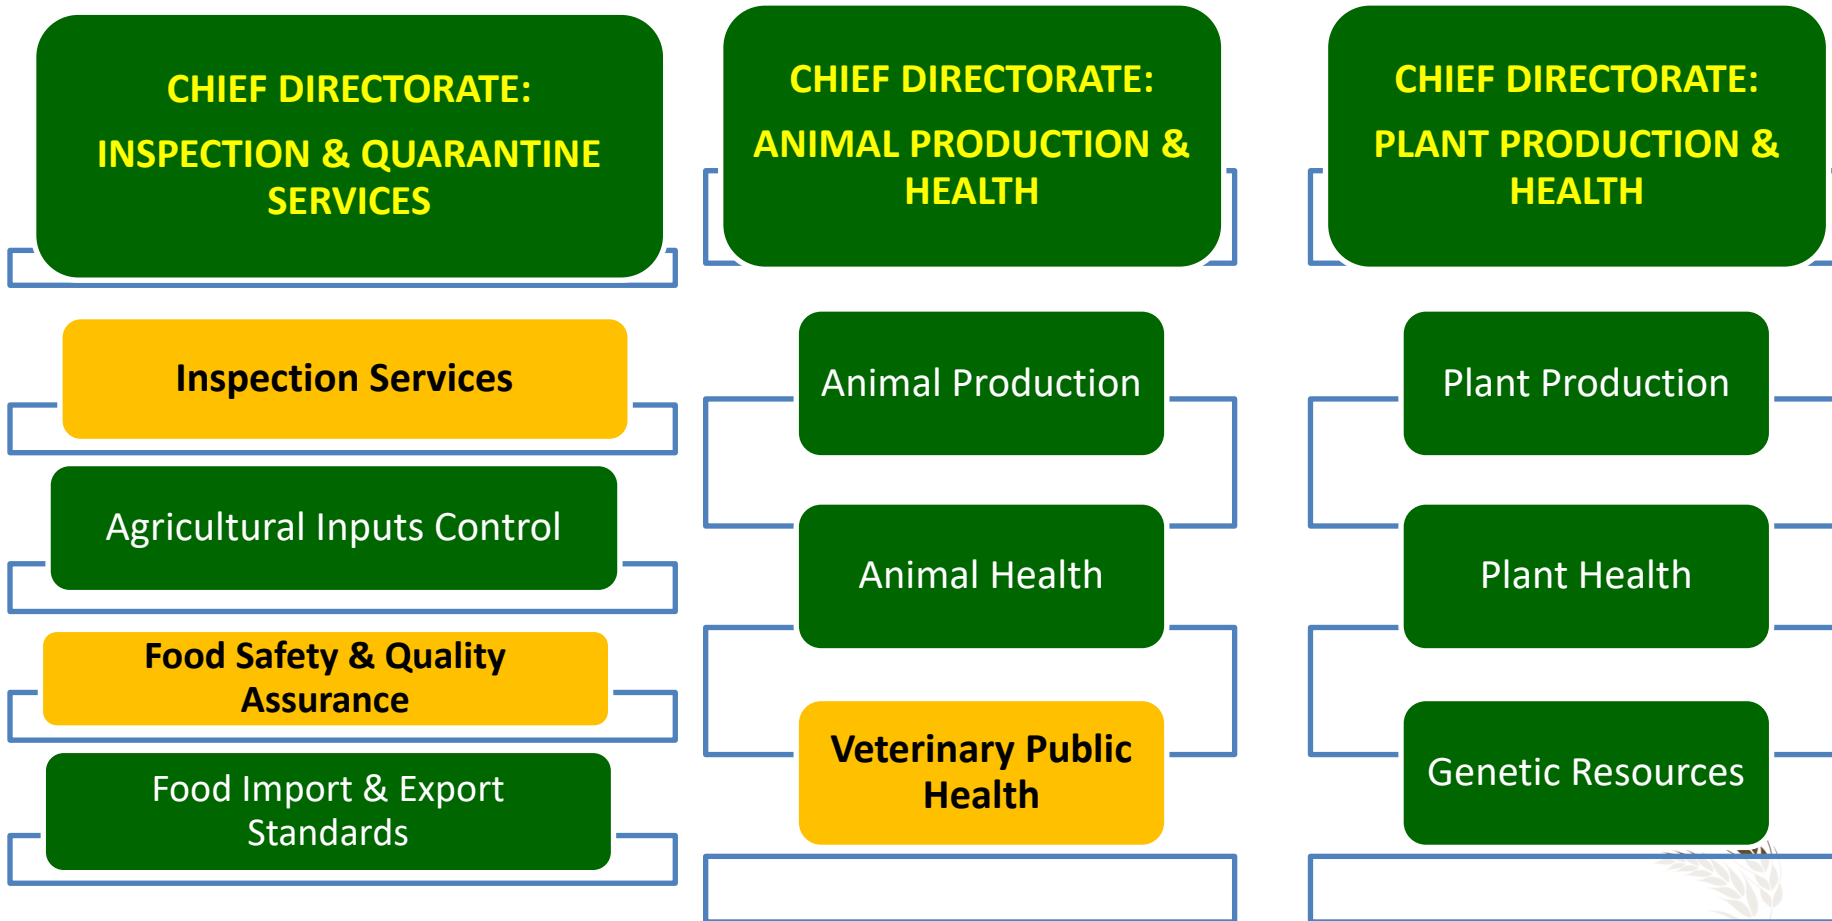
CHIEF DIRECTORATE:
INSPECTION & QUARANTINE SERVICES

Inspection Services

Agricultural Inputs Control

Food Safety & Quality Assurance

Food Import & Export Standards

CHIEF DIRECTORATE:
ANIMAL PRODUCTION & HEALTH

Animal Production

Animal Health

Veterinary Public Health

CHIEF DIRECTORATE:
PLANT PRODUCTION & HEALTH

Plant Production

Plant Health

Genetic Resources